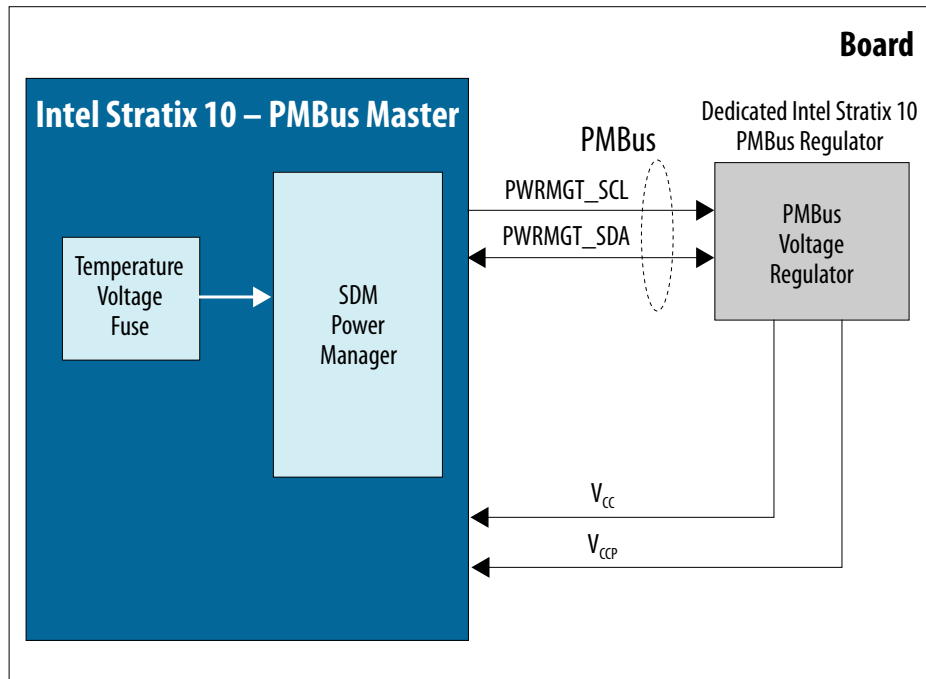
Board

Intel Stratix 10 – PMBus Master

Dedicated Intel Stratix 10 PMBus Regulator

PMBus

PWRMGT_SCL

PWRMGT_SDA

Temperature Voltage Fuse

SDM Power Manager

PMBus Voltage Regulator

$V_{CC}$

$V_{CCP}$